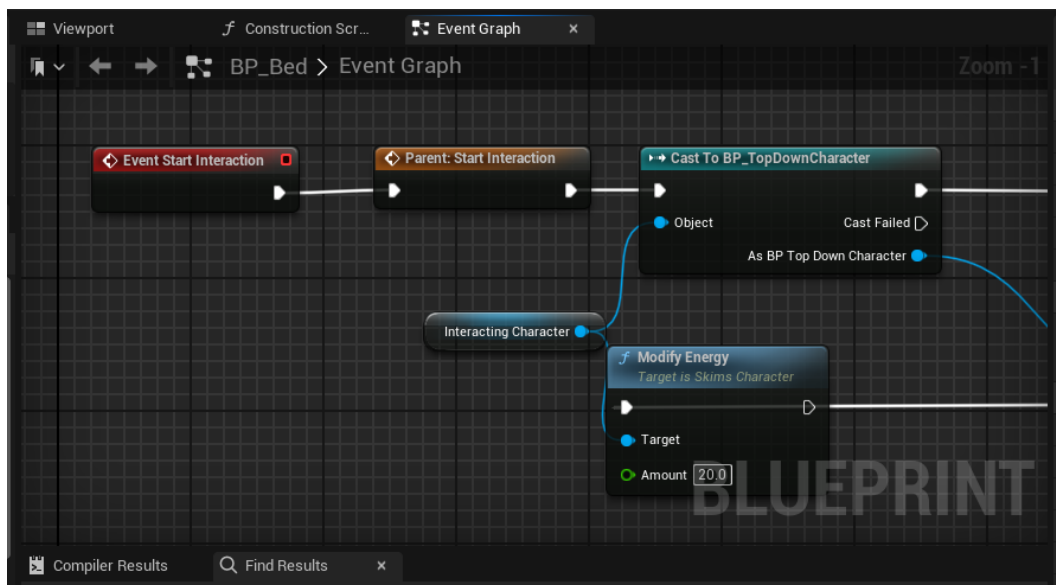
Viewport
Construction Scr...
Event Graph ×
BP_Bed > Event Graph
Zoom -1

Event Start Interaction
Parent: Start Interaction
Cast To BP_TopDownCharacter
Object
Cast Failed
As BP Top Down Character
Interacting Character
Modify Energy
Target is Skims Character
Target
Amount 20.0
BLUEPRINT

Compiler Results
Find Results ×